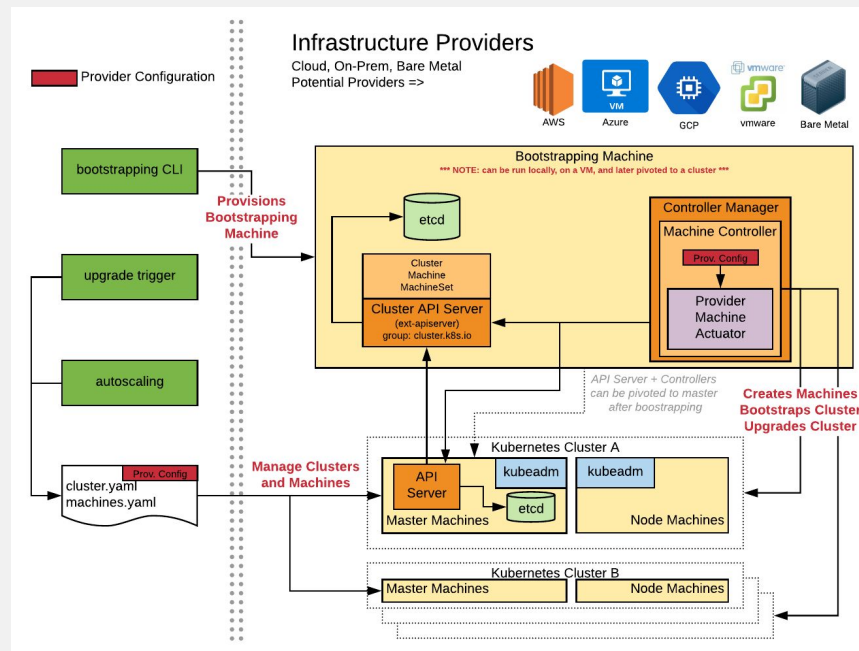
Provider Configuration

Infrastructure Providers
Cloud, On-Prem, Bare Metal
Potential Providers =>

AWS
VM
Azure
GCP
vmware
vmware
Bare Metal

bootstrapping CLI

Provisions Bootstrapping Machine

upgrade trigger

autoscaling

Bootstrapping Machine
*** NOTE: can be run locally, on a VM, and later pivoted to a cluster ***

etcd

Cluster
Machine
MachineSet

Cluster API Server
(ext-apiserver)
group: cluster.k8s.io

Controller Manager
Machine Controller
Prov. Config
Provider
Machine
Actuator

API Server + Controllers can be pivoted to master after boostrapping

Creates Machines
Bootstraps Cluster
Upgrades Cluster

Prov. Config
cluster.yaml
machines.yaml

Manage Clusters and Machines

Kubernetes Cluster A
API Server
kubeadm
etcd
Master Machines
kubeadm
Node Machines

Kubernetes Cluster B
Master Machines
Node Machines